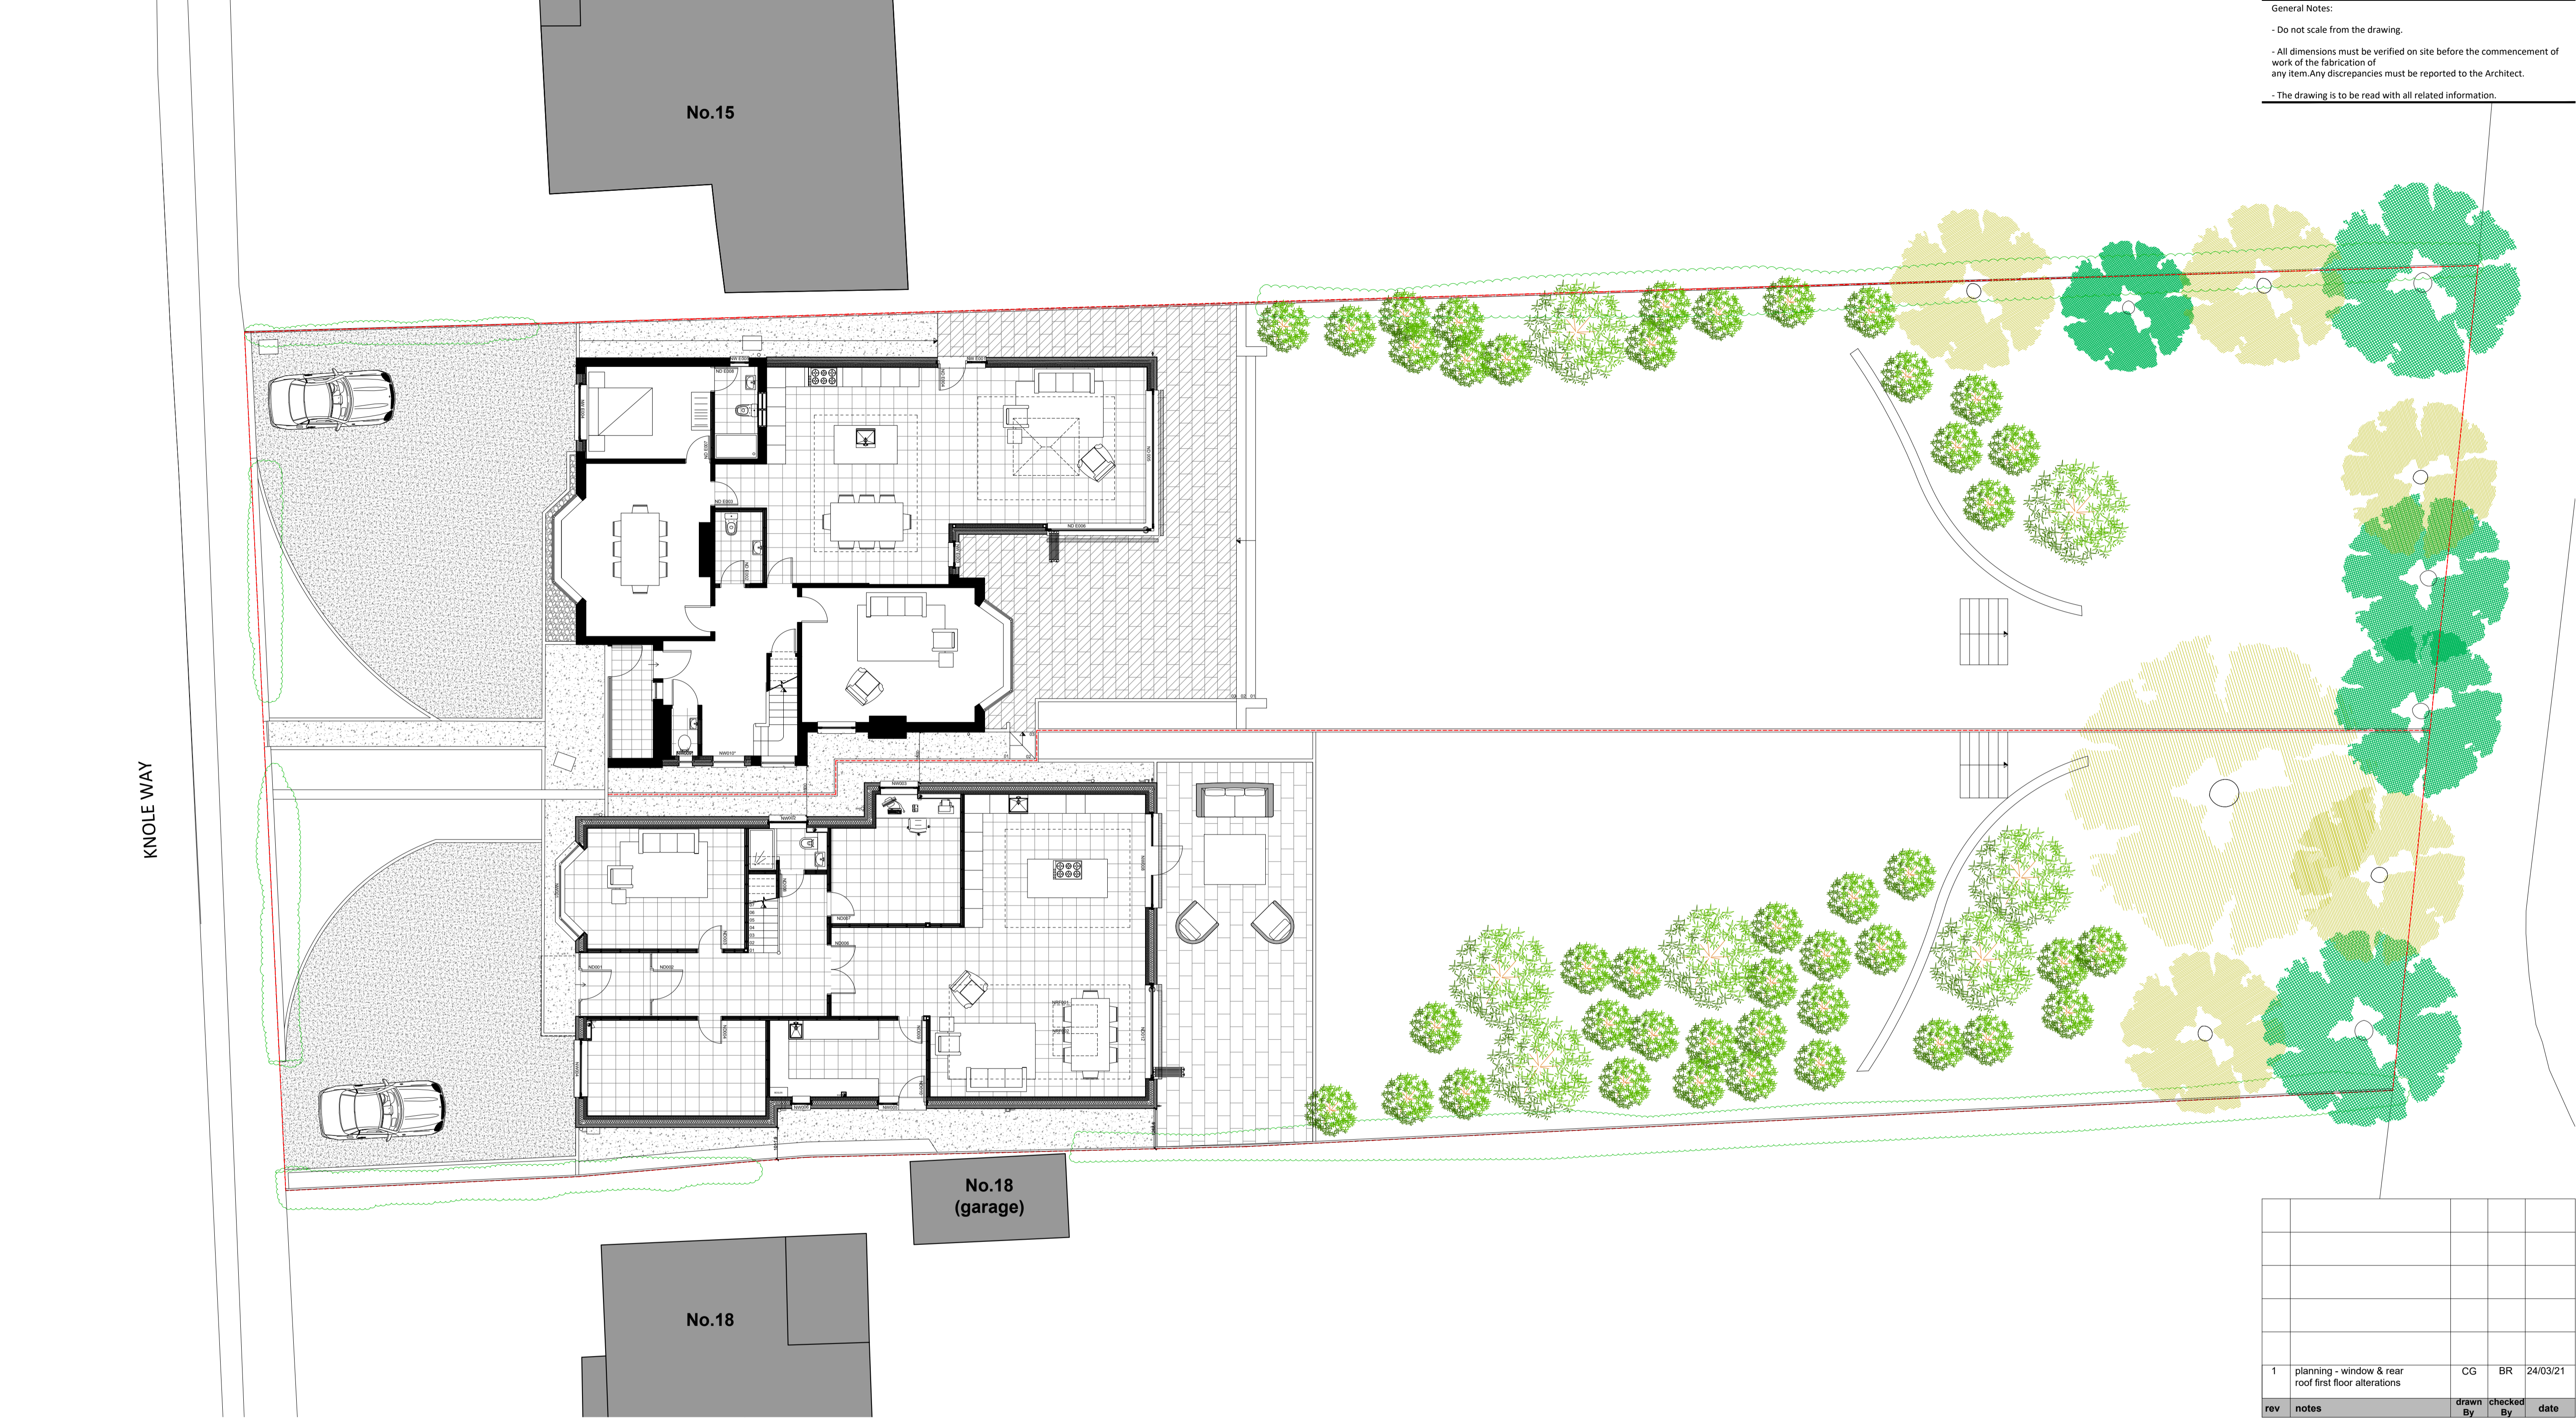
General Notes:

- Do not scale from the drawing.

- All dimensions must be verified on site before the commencement of work of the fabrication of any item.Any discrepancies must be reported to the Architect.

- The drawing is to be read with all related information.

No.15

KNOLE WAY

No.18 (garage)

No.18

| | | | | |
|---|---|---|---|---|
| | | | | |
| | | | | |
| | | | | |
| | | | | |
| 1 | planning - window & rear roof first floor alterations | CG | BR | 24/03/21 |
| rev | notes | drawn By | checked By | date |